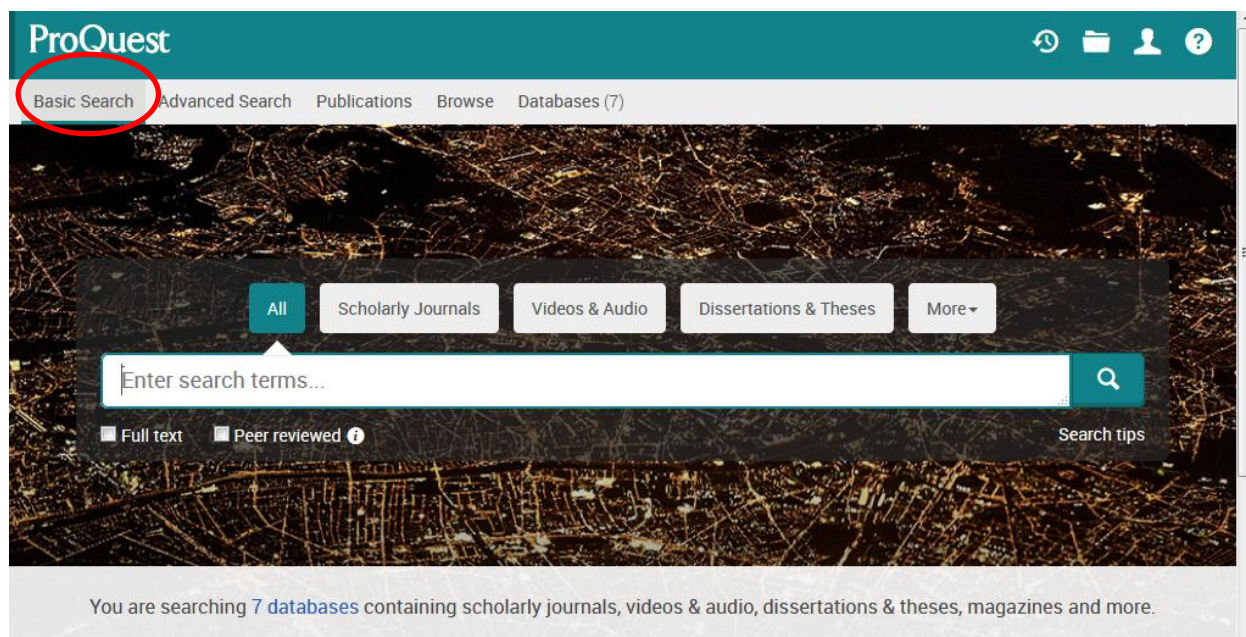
ProQuest

Basic Search Advanced Search Publications Browse Databases (7)

All Scholarly Journals Videos & Audio Dissertations & Theses More

Enter search terms...

Full text Peer reviewed

Search tips

You are searching 7 databases containing scholarly journals, videos & audio, dissertations & theses, magazines and more.